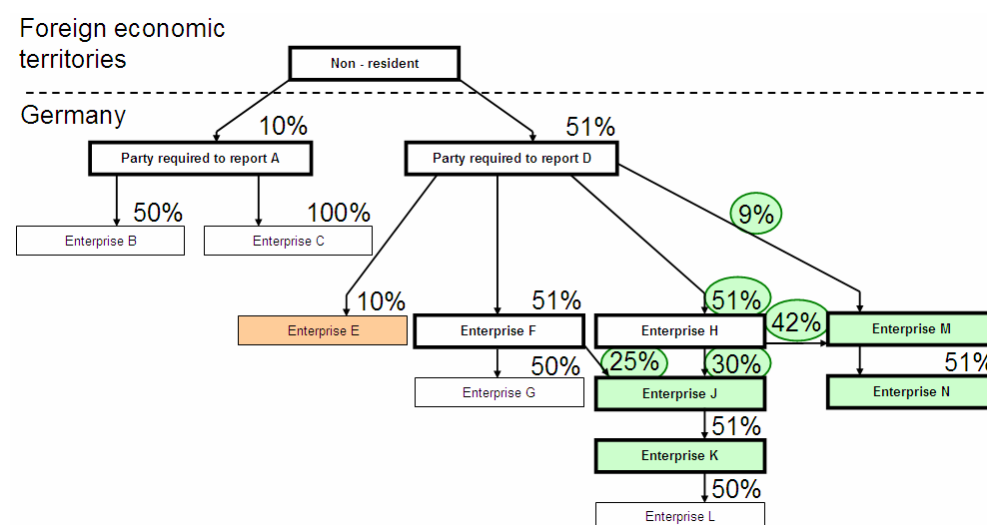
Foreign economic territories

Non - resident

Germany

10%

51%

Party required to report A

Party required to report D

50%

100%

9%

Enterprise B

Enterprise C

10%

51%

51%

42%

Enterprise E

Enterprise F

Enterprise H

Enterprise M

50%

25%

30%

51%

Enterprise G

Enterprise J

Enterprise N

51%

Enterprise K

50%

Enterprise L